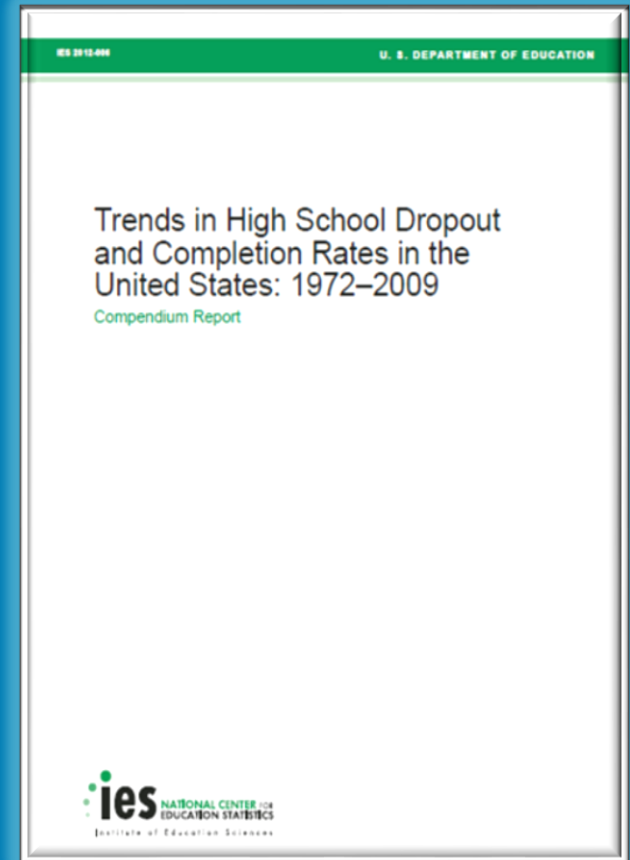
IES 2012-006

U. S. DEPARTMENT OF EDUCATION

Trends in High School Dropout and Completion Rates in the United States: 1972–2009

Compendium Report

ies NATIONAL CENTER FOR EDUCATION STATISTICS

Institute of Education Sciences